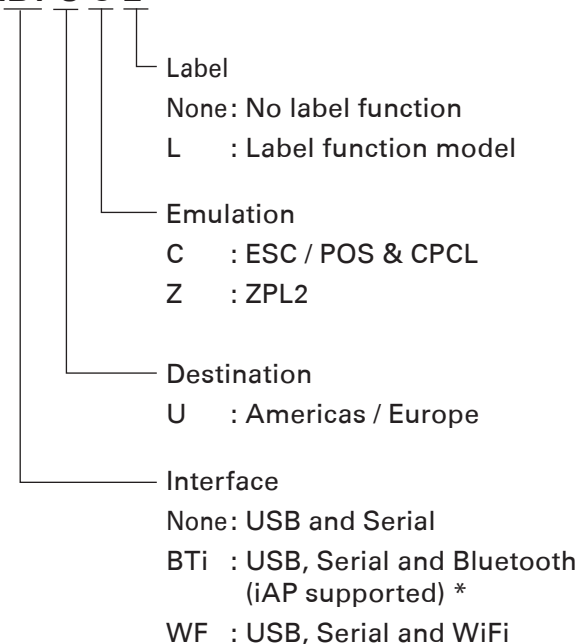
Label
None: No label function
L : Label function model

Emulation
C : ESC / POS & CPCL
Z : ZPL2

Destination
U : Americas / Europe

Interface
None: USB and Serial
BTi : USB, Serial and Bluetooth (iAP supported) *
WF : USB, Serial and WiFi